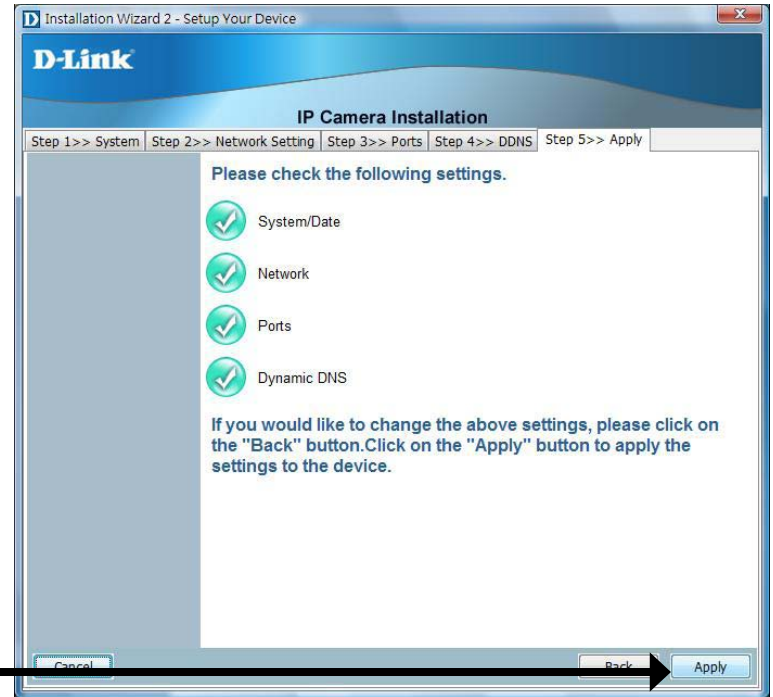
Installation Wizard 2 - Setup Your Device

D-Link

IP Camera Installation

Step 1>> System | Step 2>> Network Setting | Step 3>> Ports | Step 4>> DDNS | Step 5>> Apply

Please check the following settings.

System/Date

Network

Ports

Dynamic DNS

If you would like to change the above settings, please click on the "Back" button.Click on the "Apply" button to apply the settings to the device.

Cancel

Back

Apply